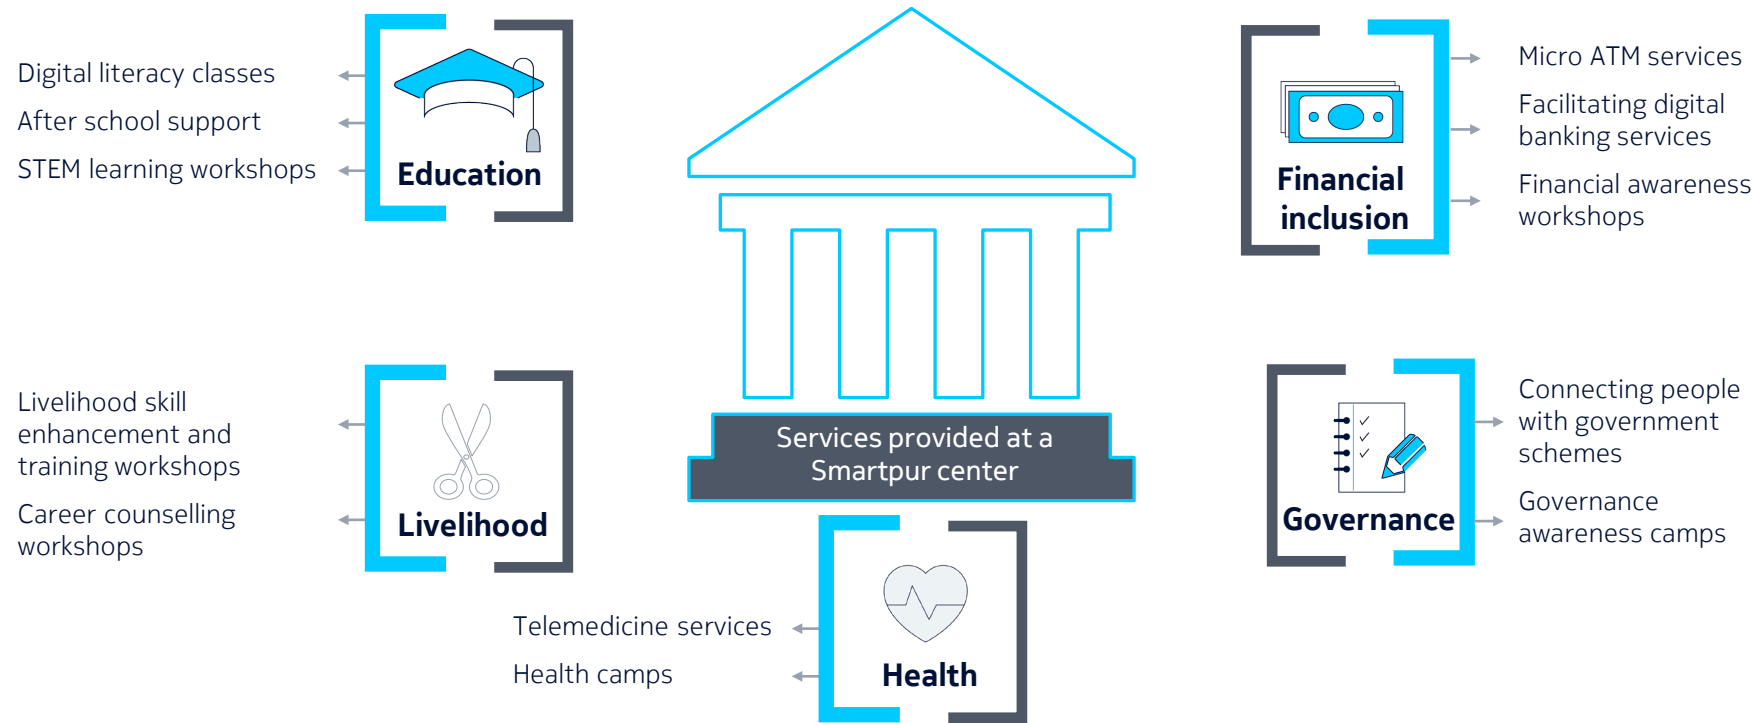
Digital literacy classes
After school support
STEM learning workshops

Education

Services provided at a Smartpur center

Financial inclusion

Micro ATM services
Facilitating digital banking services
Financial awareness workshops

Livelihood skill enhancement and training workshops
Career counselling workshops

Livelihood

Governance

Connecting people with government schemes
Governance awareness camps

Telemedicine services
Health camps

Health